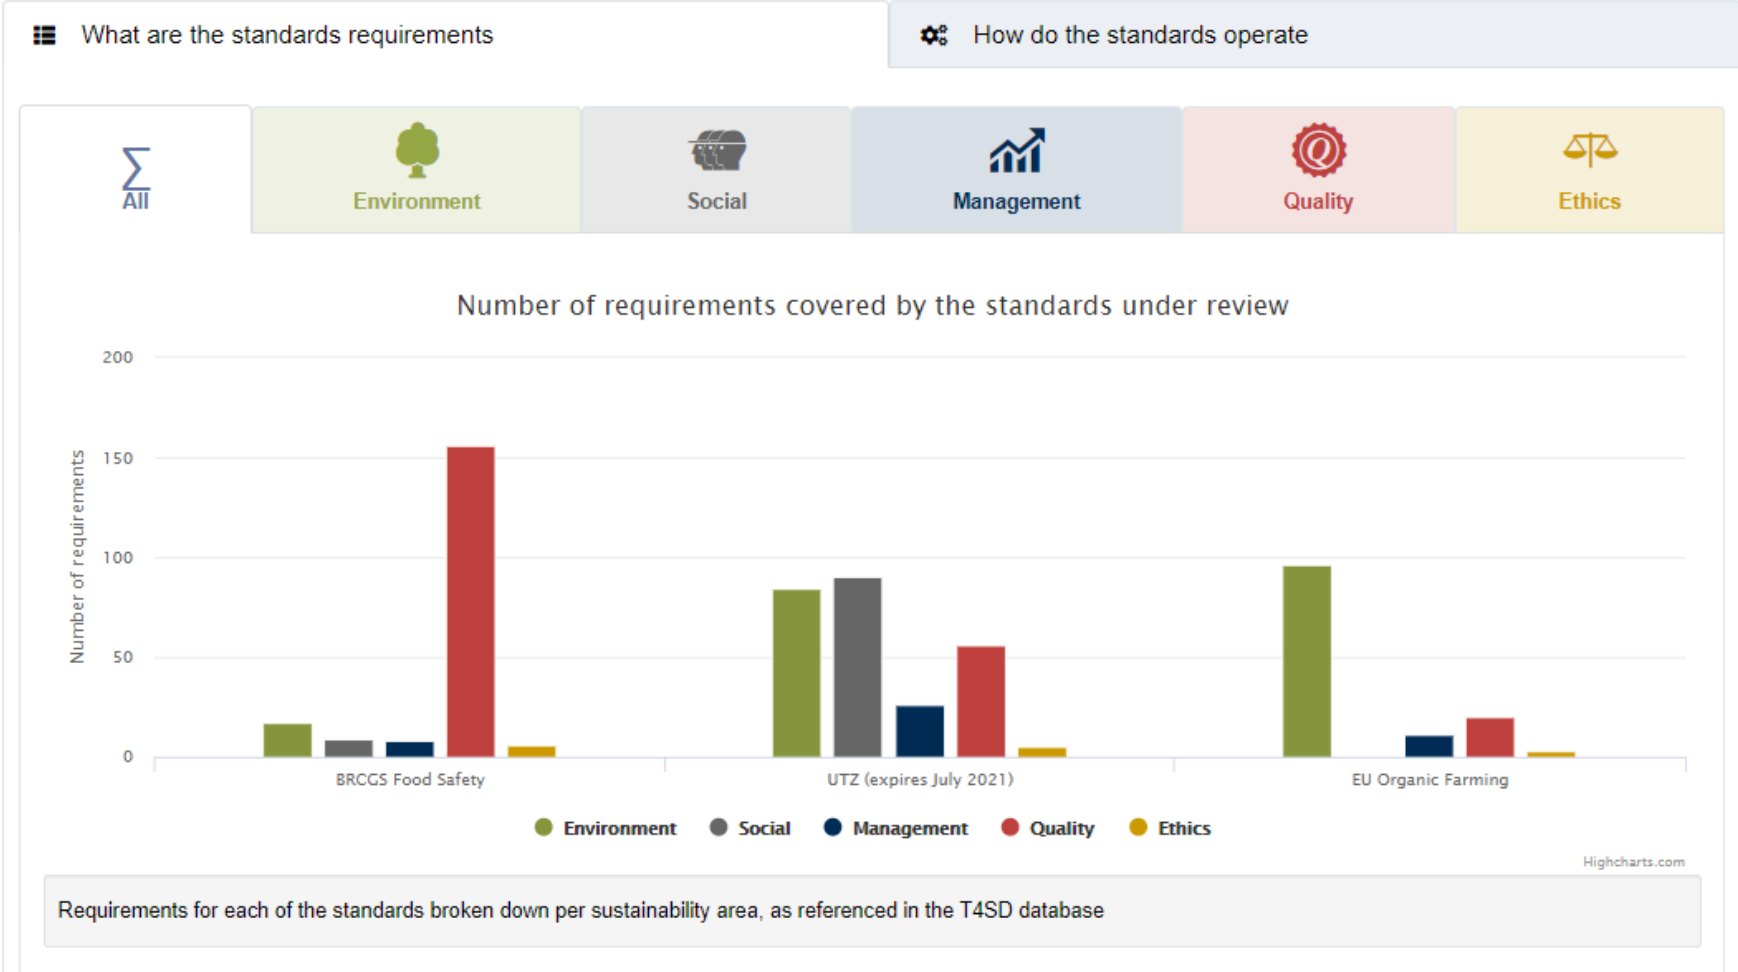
What are the standards requirements

How do the standards operate

All

Environment

Social

Management

Quality

Ethics

Number of requirements covered by the standards under review

Number of requirements

200

150

100

50

0

BRCGS Food Safety

UTZ (expires July 2021)

EU Organic Farming

Environment Social Management Quality Ethics

Highcharts.com

Requirements for each of the standards broken down per sustainability area, as referenced in the T4SD database